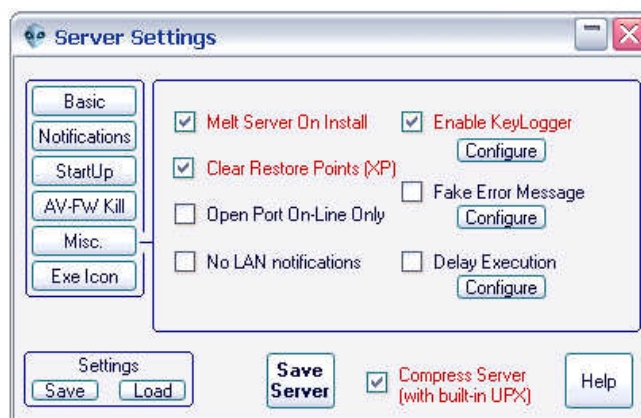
Server Settings

Basic
Notifications
StartUp
AV-FW Kill
Misc.
Exe Icon

Melt Server On Install
Clear Restore Points (XP)
Open Port On-Line Only
No LAN notifications

Enable KeyLogger
Configure
Fake Error Message
Configure
Delay Execution
Configure

Settings
Save
Load

Save Server

Compress Server (with built-in UPX)

Help